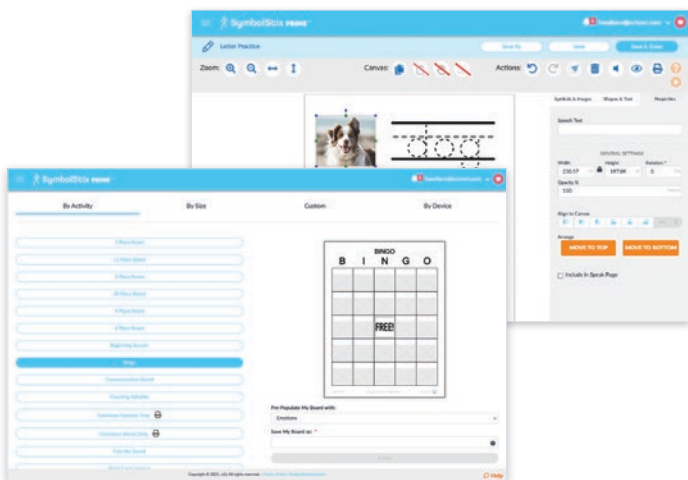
SymbolStix PRIME

Letter Practice

Save As

Save

Save & Close

Zoom:

Canvas:

Actions:

dog

Symbols & Images

Shapes & Text

Properties

Search Text

GENERAL SETTINGS

Width

230.57

Height

197.84

Rotation

0

Opacity %

100

Align to Canvas

Arrange

MOVE TO TOP

MOVE TO BOTTOM

Include in Speak Page

SymbolStix PRIME

By Activity

By Size

Custom

By Device

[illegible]

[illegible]

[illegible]

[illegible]

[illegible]

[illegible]

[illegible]

Bingo

Communication Board

Counting Schedule

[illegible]

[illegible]

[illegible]

BINGO

B I N G O

FREE!

Pre Populate My Board with:

Emotions

Save My Board as: *

Copyright © 2021, n2y All rights reserved.

Help